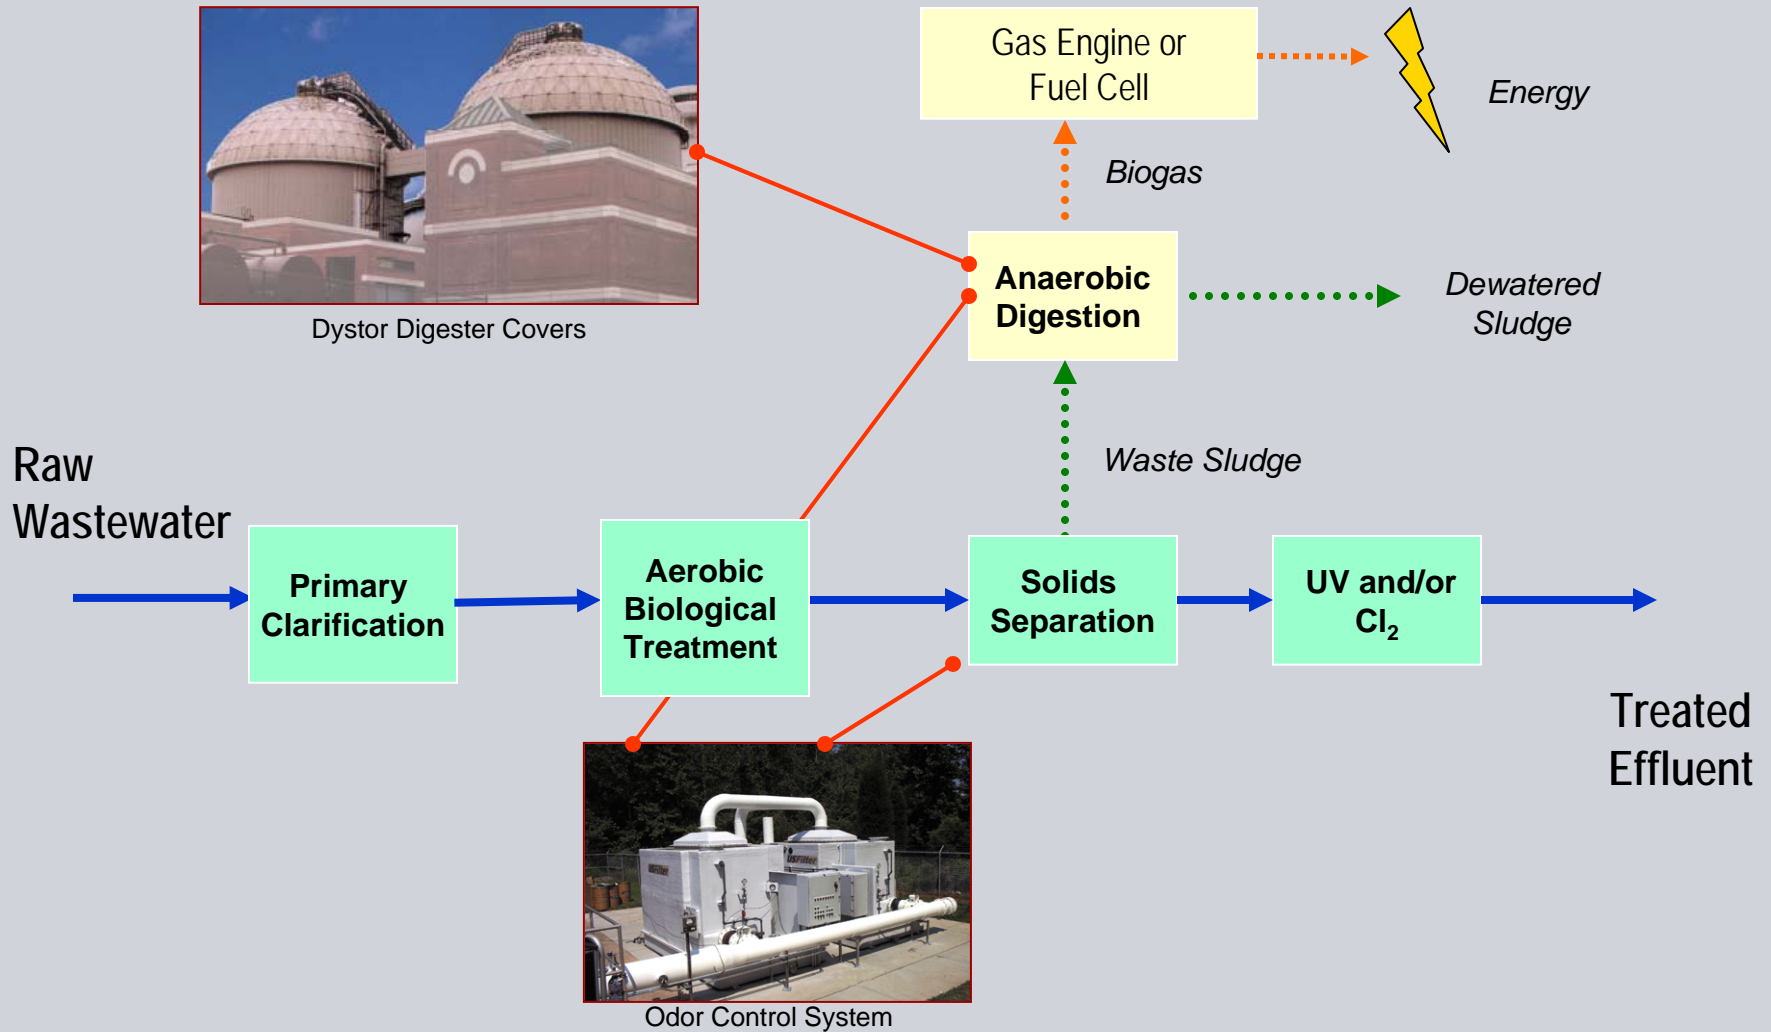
Gas Engine or Fuel Cell

Energy

Biogas

Dystor Digester Covers

Anaerobic Digestion

Dewatered Sludge

Waste Sludge

Raw Wastewater

Primary Clarification

Aerobic Biological Treatment

Solids Separation

UV and/or $Cl_2$

Treated Effluent

Odor Control System